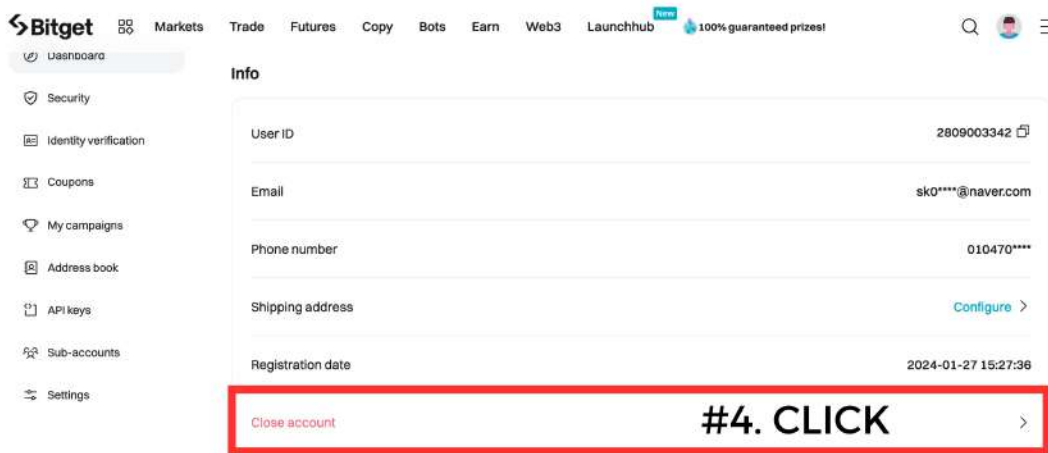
Bitget Markets Trade Futures Copy Bots Earn Web3 Launchhub New 100% guaranteed prizes!

Dashboard
Security
Identity verification
Coupons
My campaigns
Address book
API keys
Sub-accounts
Settings

Info

| | |
|---|---|
| User ID | 2809003342 |
| Email | sk0****@naver.com |
| Phone number | 010470**** |
| Shipping address | Configure > |
| Registration date | 2024-01-27 15:27:36 |
| Close account | > |

#4. CLICK